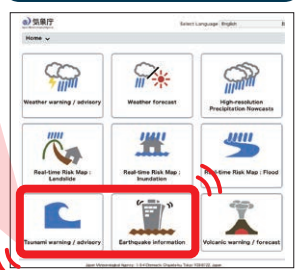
気象庁

Select Language English

Home

Weather warning / advisory

Weather forecast

High-resolution Precipitation Nowcasts

Real-time Risk Map : Landslide

Real-time Risk Map : Inundation

Real-time Risk Map : Flood

Tsunami warning / advisory

Earthquake information

Volcanic warning / forecast

Japan Meteorological Agency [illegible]